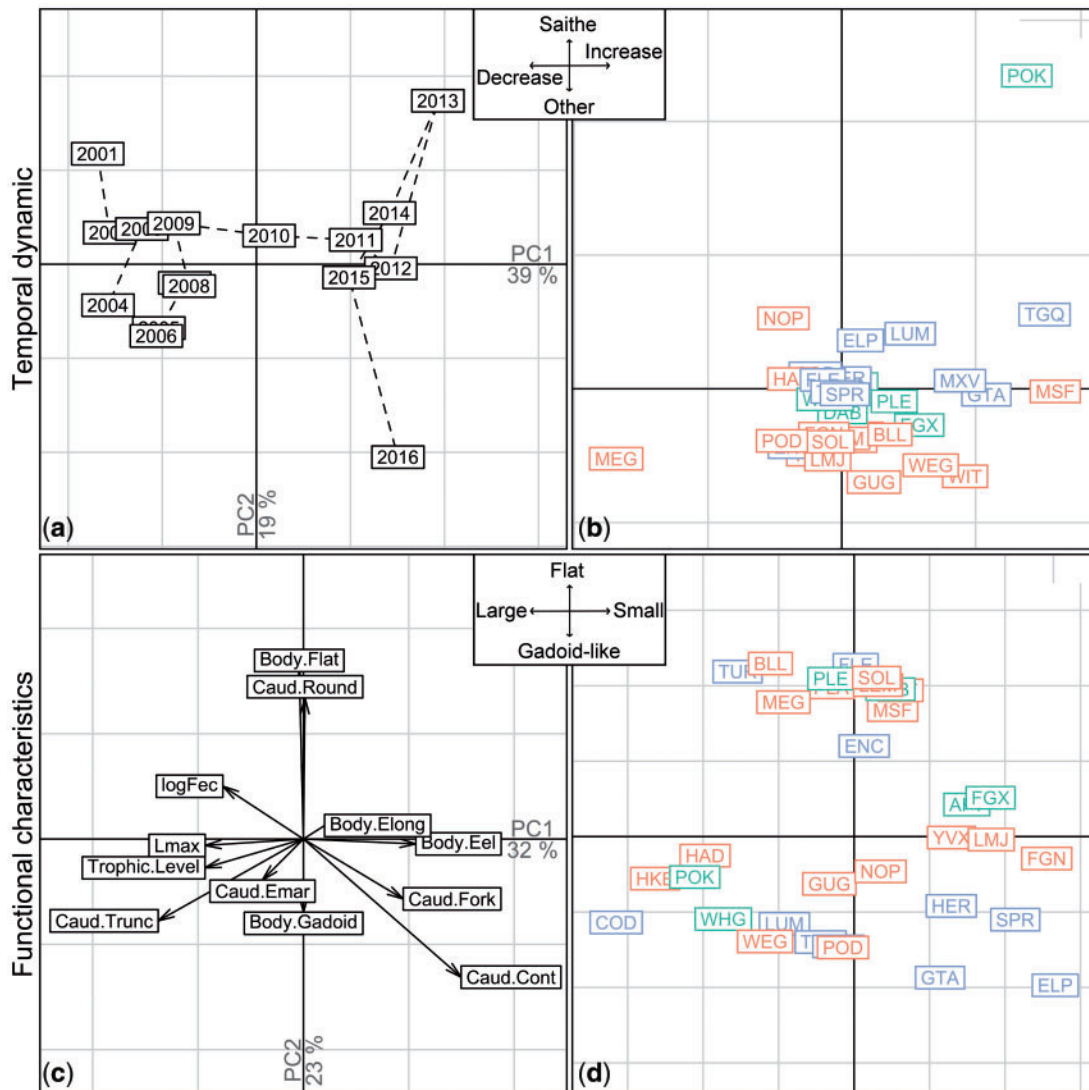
Temporal dynamic

Saithe
Decrease
Increase
Other

2001
200
200
2009
2010
2011
2013
2014
2012
2015
2004
2008
2005
2006
2016
PC1
39 %
PC2
19 %
(a)

POK
NOP
ELP
LUM
TGQ
HA
FLE
SPR
MXV
GTA
MSF
DAB
PLE
FGX
POD
SOL
BLL
MEG
LMJ
WEG
WIT
GUG
(b)

Functional characteristics

Flat
Large
Small
Gadoid-like

Body.Flat
Caud.Round
logFec
Body.Elong
Lmax
Body.Eel
Trophic.Level
Caud.Emar
Caud.Fork
Caud.Trunc
Body.Gadoid
Caud.Cont
PC1
32 %
PC2
23 %
(c)

TUR
BLL
FLE
PLE
SOL
MEG
MSF
ENC
FGX
YVX
LMJ
HAD
FGN
HKE
POK
NOP
GUG
HER
COD
WHG
LUM
SPR
WEG
POD
GTA
ELP
(d)